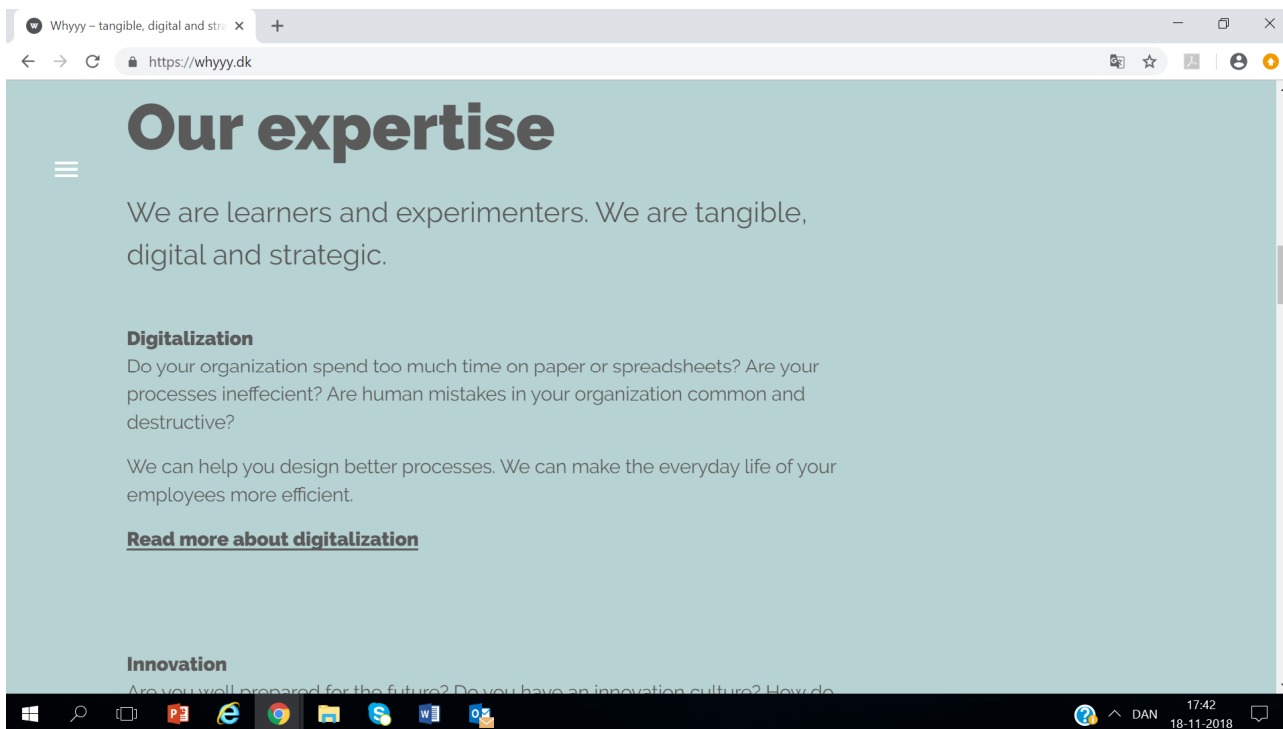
Whyyy – tangible, digital and stra ×

https://whyyy.dk

Our expertise

We are learners and experimenters. We are tangible, digital and strategic.

Digitalization
Do your organization spend too much time on paper or spreadsheets? Are your processes ineffecient? Are human mistakes in your organization common and destructive?

We can help you design better processes. We can make the everyday life of your employees more efficient.

Read more about digitalization

Innovation
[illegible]

DAN 17:42 18-11-2018